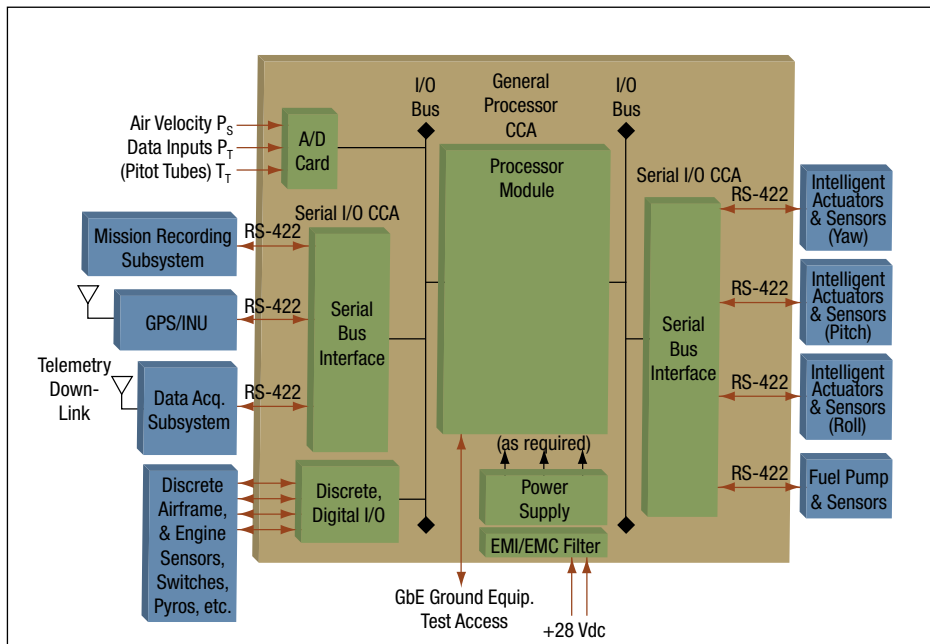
I/O Bus

General Processor CCA

I/O Bus

Air Velocity $P_S$
Data Inputs $P_T$
(Pitot Tubes) $T_T$

A/D Card

Processor Module

Serial I/O CCA

RS-422

Intelligent Actuators & Sensors (Yaw)

Mission Recording Subsystem

RS-422

Serial I/O CCA

GPS/INU

RS-422

Serial Bus Interface

RS-422

Intelligent Actuators & Sensors (Pitch)

Serial Bus Interface

Telemetry Down-Link

Data Acq. Subsystem

RS-422

RS-422

Intelligent Actuators & Sensors (Roll)

(as required)

RS-422

Fuel Pump & Sensors

Discrete Airframe, & Engine Sensors, Switches, Pyros, etc.

Discrete, Digital I/O

Power Supply

EMI/EMC Filter

GbE Ground Equip. Test Access

+28 Vdc